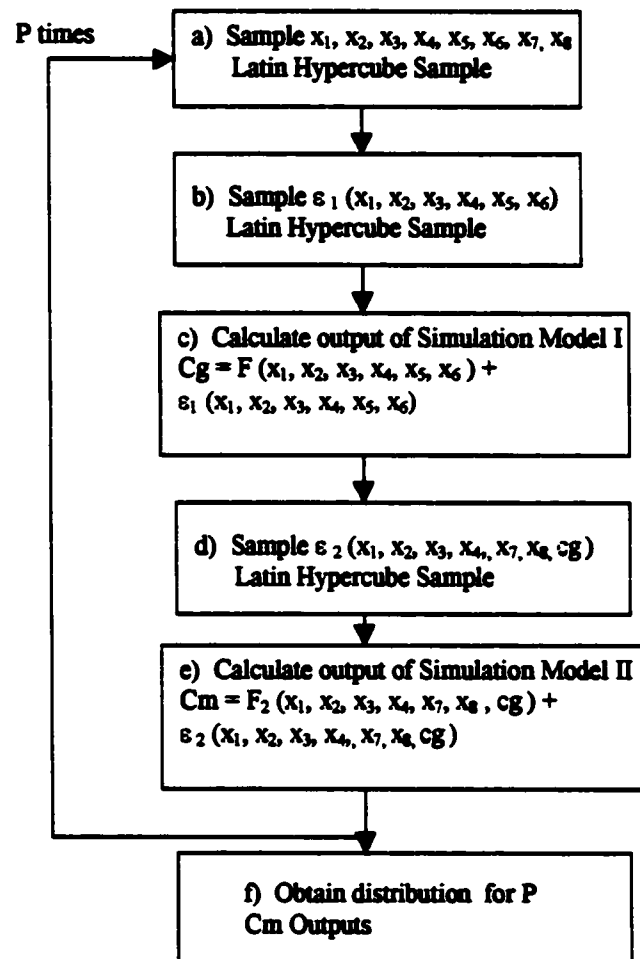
P times

a) Sample $x_1$, $x_2$, $x_3$, $x_4$, $x_5$, $x_6$, $x_7$, $x_8$
Latin Hypercube Sample

b) Sample $\varepsilon_1$ ($x_1$, $x_2$, $x_3$, $x_4$, $x_5$, $x_6$)
Latin Hypercube Sample

c) Calculate output of Simulation Model I
Cg = F ($x_1$, $x_2$, $x_3$, $x_4$, $x_5$, $x_6$ ) +
$\varepsilon_1$ ($x_1$, $x_2$, $x_3$, $x_4$, $x_5$, $x_6$)

d) Sample $\varepsilon_2$ ($x_1$, $x_2$, $x_3$, $x_4$, $x_7$, $x_8$, cg)
Latin Hypercube Sample

e) Calculate output of Simulation Model II
Cm = $F_2$ ($x_1$, $x_2$, $x_3$, $x_4$, $x_7$, $x_8$ , cg) +
$\varepsilon_2$ ($x_1$, $x_2$, $x_3$, $x_4$, $x_7$, $x_8$, cg)

f) Obtain distribution for P
Cm Outputs